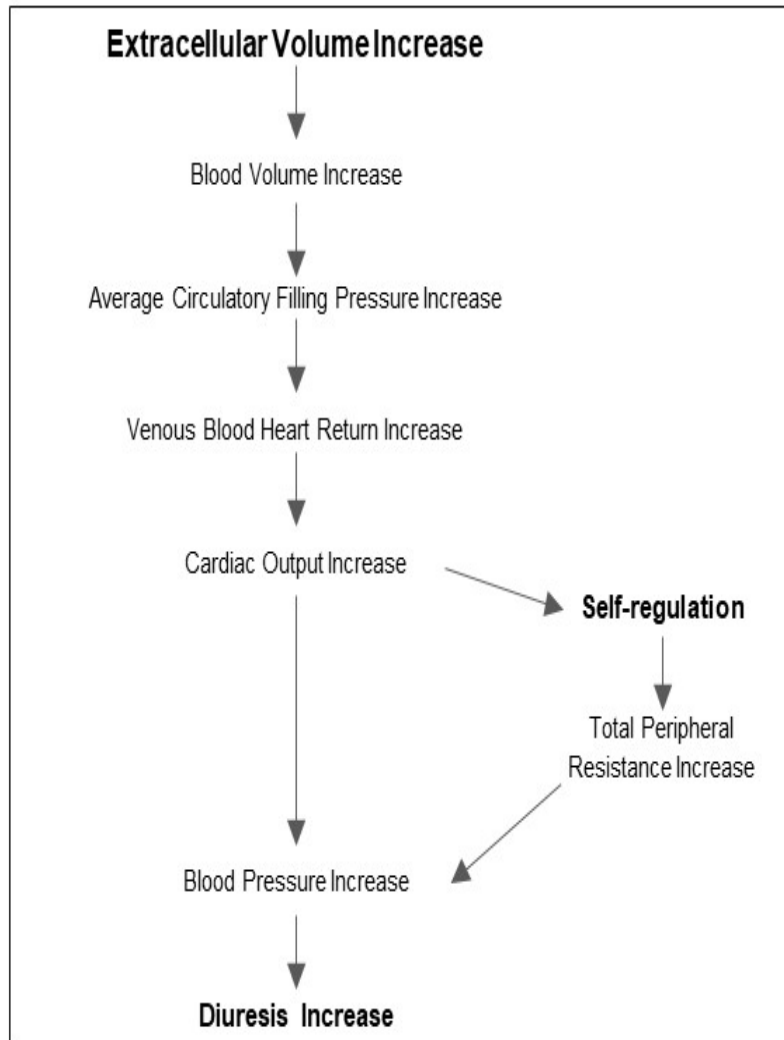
Extracellular Volume Increase

Blood Volume Increase

Average Circulatory Filling Pressure Increase

Venous Blood Heart Return Increase

Cardiac Output Increase

Self-regulation

Total Peripheral Resistance Increase

Blood Pressure Increase

Diuresis Increase